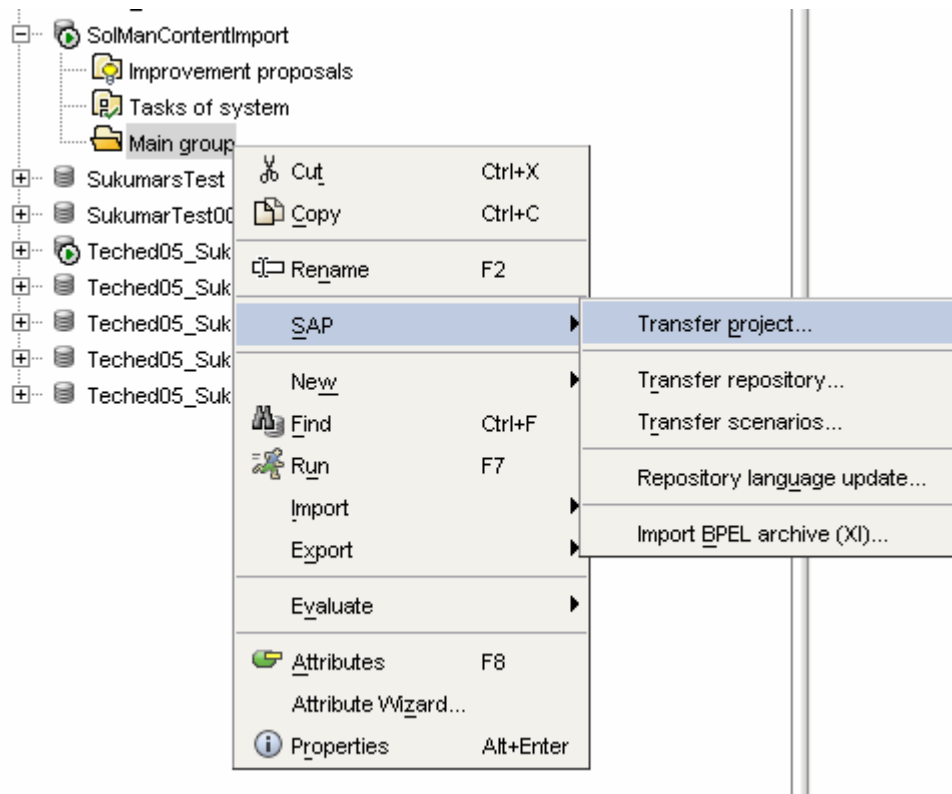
SolManContentImport
Improvement proposals
Tasks of system
Main group
SukumarsTest
SukumarTest00
Teched05_Suk
Teched05_Suk
Teched05_Suk
Teched05_Suk
Teched05_Suk

Cut Ctrl+X
Copy Ctrl+C
Rename F2
SAP
New
Find Ctrl+F
Run F7
Import
Export
Evaluate
Attributes F8
Attribute Wizard...
Properties Alt+Enter

Transfer project...
Transfer repository...
Transfer scenarios...
Repository language update...
Import BPEL archive (XI)...